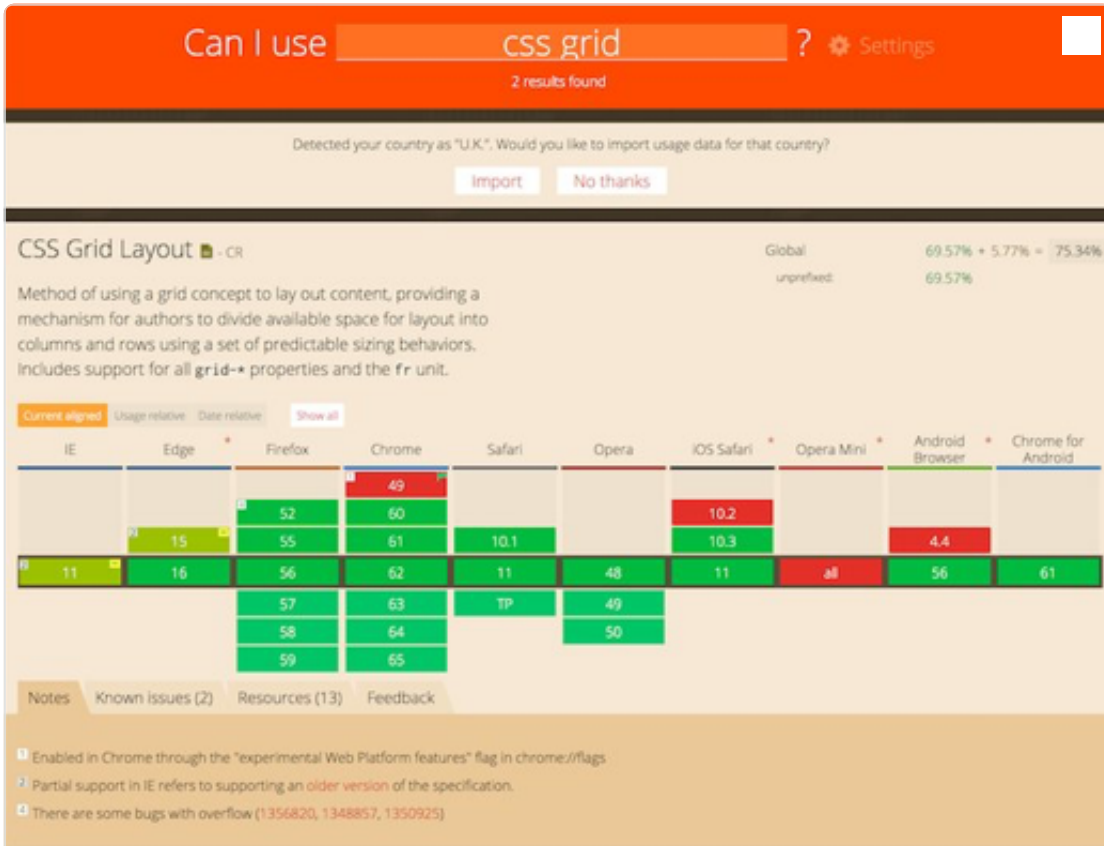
Can I use css grid ? Settings

2 results found

Detected your country as "U.K.". Would you like to import usage data for that country?

Import No thanks

CSS Grid Layout - CR

Global 69.57% + 5.77% = 75.34%

unprefixed: 69.57%

Method of using a grid concept to lay out content, providing a mechanism for authors to divide available space for layout into columns and rows using a set of predictable sizing behaviors. Includes support for all `grid-*` properties and the `fr` unit.

Current aligned Usage relative Date relative Show all

| IE | Edge | Firefox | Chrome | Safari | Opera | iOS Safari | Opera Mini | Android Browser | Chrome for Android |
|---|---|---|---|---|---|---|---|---|---|
| | | | 49 | | | | | | |
| | | 52 | 60 | | | 10.2 | | | |
| | 15 | 55 | 61 | 10.1 | | 10.3 | | 4.4 | |
| 11 | 16 | 56 | 62 | 11 | 48 | 11 | all | 56 | 61 |
| | | 57 | 63 | TP | 49 | | | | |
| | | 58 | 64 | | 50 | | | | |
| | | 59 | 65 | | | | | | |

Notes Known issues (2) Resources (13) Feedback

1 Enabled in Chrome through the "experimental Web Platform features" flag in chrome://flags

2 Partial support in IE refers to supporting an older version of the specification.

4 There are some bugs with overflow (1356820, 1348857, 1350925)